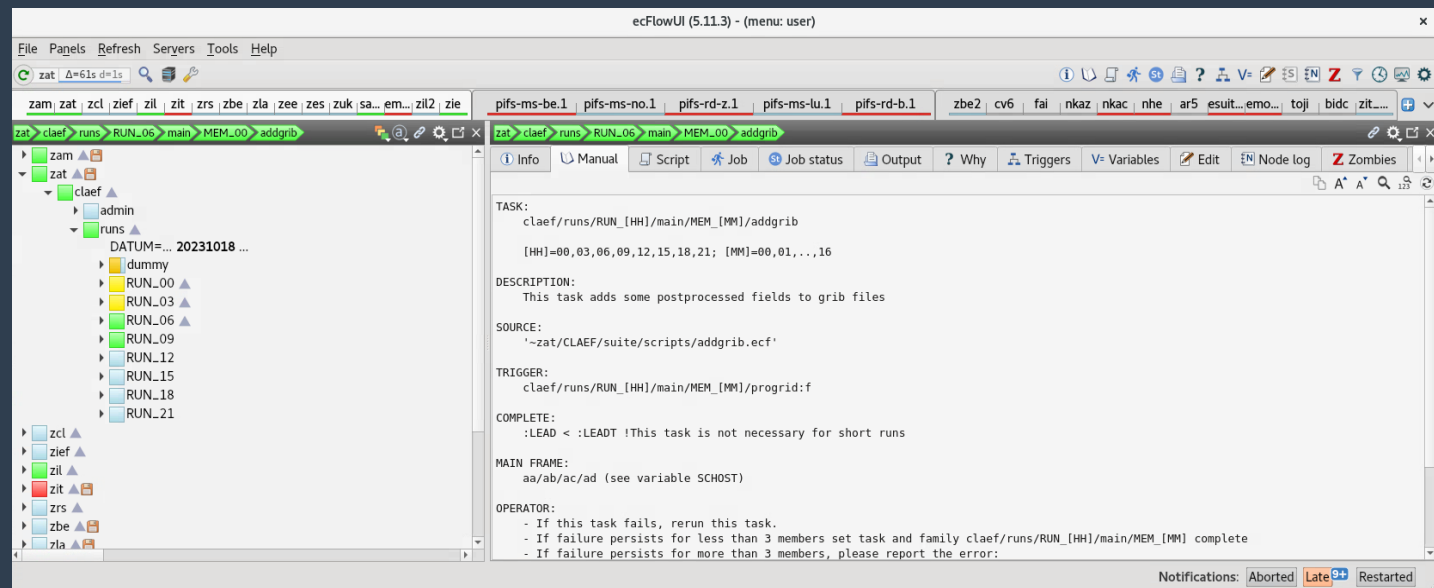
ecFlowUI (5.11.3) - (menu: user)

File Panels Refresh Servers Tools Help

zat Δ=61s d=1s

zam zat zcl zief zil zit zrs zbe zla zee zes zuk sa... em... zil2 zie | pifs-ms-be.1 pifs-ms-no.1 pifs-rd-z.1 pifs-ms-lu.1 pifs-rd-b.1 | zbe2 cv6 fai nkaz nkac nhe ar5 esuit... emo... toji bidc zit....

zat claef runs RUN_06 main MEM_00 addgrib

zam
zat
claef
admin
runs
DATUM=... 20231018 ...
dummy
RUN_00
RUN_03
RUN_06
RUN_09
RUN_12
RUN_15
RUN_18
RUN_21
zcl
zief
zil
zit
zrs
zbe
zla

zat claef runs RUN_06 main MEM_00 addgrib

Info Manual Script Job Job status Output Why Triggers Variables Edit Node log Zombies

TASK:
claef/runs/RUN_[HH]/main/MEM_[MM]/addgrib

[HH]=00,03,06,09,12,15,18,21; [MM]=00,01,..,16

DESCRIPTION:
This task adds some postprocessed fields to grib files

SOURCE:
'~zat/CLAEF/suite/scripts/addgrib.ecf'

TRIGGER:
claef/runs/RUN_[HH]/main/MEM_[MM]/progrid:f

COMPLETE:
:LEAD < :LEADT !This task is not necessary for short runs

MAIN FRAME:
aa/ab/ac/ad (see variable SCHOST)

OPERATOR:
- If this task fails, rerun this task.
- If failure persists for less than 3 members set task and family claef/runs/RUN_[HH]/main/MEM_[MM] complete
- If failure persists for more than 3 members, please report the error:

Notifications: Aborted Late 9+ Restarted